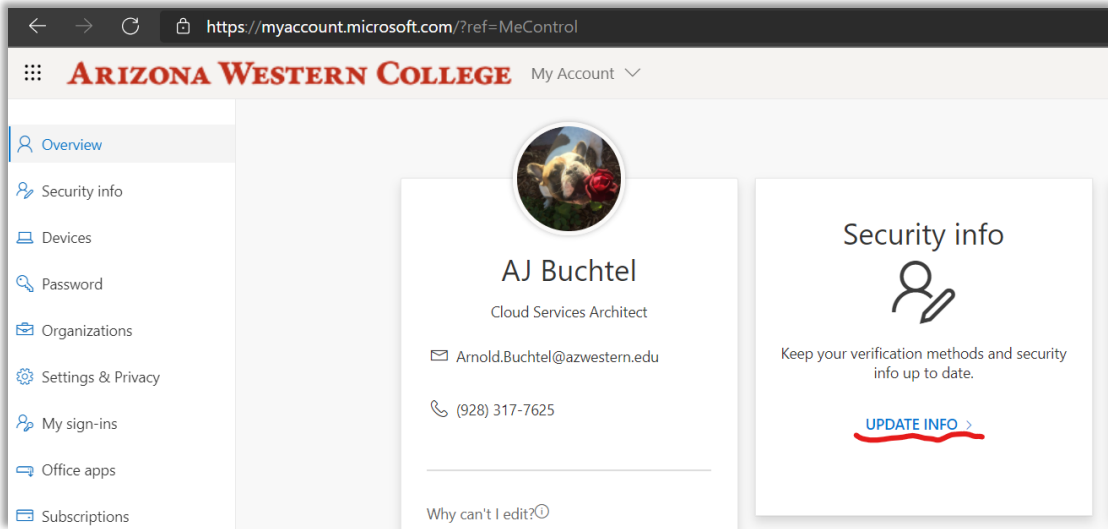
https://myaccount.microsoft.com/?ref=MeControl

ARIZONA WESTERN COLLEGE My Account

Overview
Security info
Devices
Password
Organizations
Settings & Privacy
My sign-ins
Office apps
Subscriptions

AJ Buchtel

Cloud Services Architect

Arnold.Buchtel@azwestern.edu

(928) 317-7625

Why can't I edit?

Security info

Keep your verification methods and security info up to date.

UPDATE INFO >